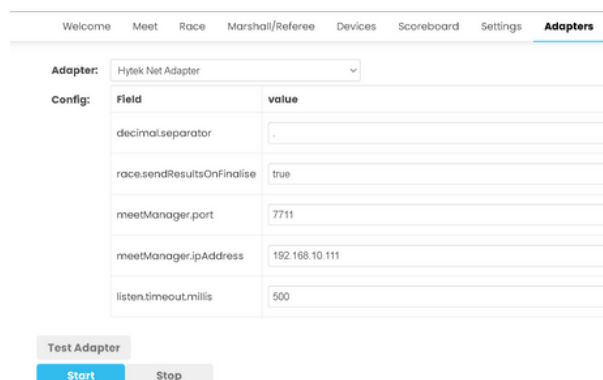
Welcome Meet Race Marshall/Referee Devices Scoreboard Settings **Adapters**

Adapter: Hytek Net Adapter

Config:

| Field | value |
|---|---|
| decimal.separator | . |
| race.sendResultsOnFinalise | true |
| meetManager.port | 7711 |
| meetManager.ipAddress | 192.168.10.111 |
| listen.timeout.millis | 500 |

Test Adapter

Start Stop